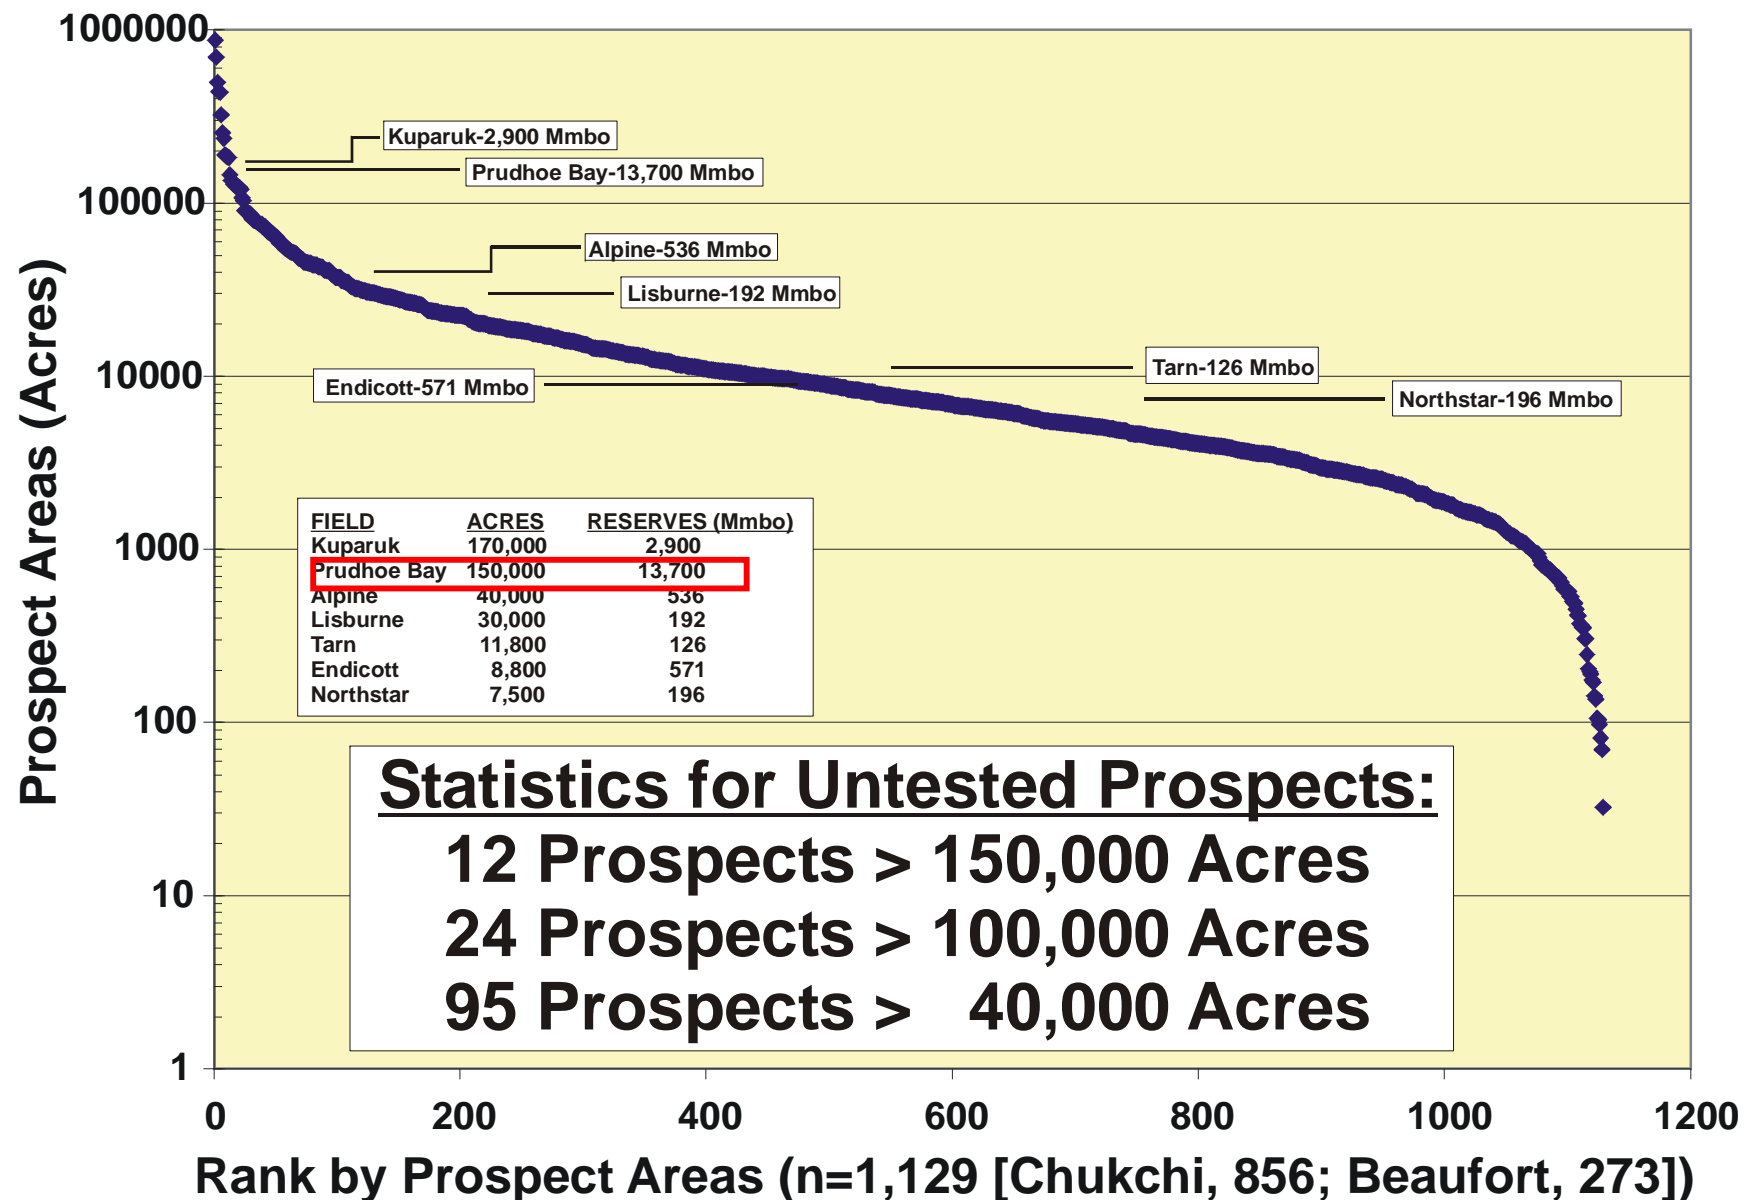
Prospect Areas (Acres)

1000000
100000
10000
1000
100
10
1

Kuparuk-2,900 Mmbo
Prudhoe Bay-13,700 Mmbo
Alpine-536 Mmbo
Lisburne-192 Mmbo
Tarn-126 Mmbo
Endicott-571 Mmbo
Northstar-196 Mmbo

| FIELD | ACRES | RESERVES (Mmbo) |
|---|---|---|
| Kuparuk | 170,000 | 2,900 |
| Prudhoe Bay | 150,000 | 13,700 |
| Alpine | 40,000 | 536 |
| Lisburne | 30,000 | 192 |
| Tarn | 11,800 | 126 |
| Endicott | 8,800 | 571 |
| Northstar | 7,500 | 196 |

Statistics for Untested Prospects:
12 Prospects > 150,000 Acres
24 Prospects > 100,000 Acres
95 Prospects > 40,000 Acres

0 200 400 600 800 1000 1200

Rank by Prospect Areas (n=1,129 [Chukchi, 856; Beaufort, 273])